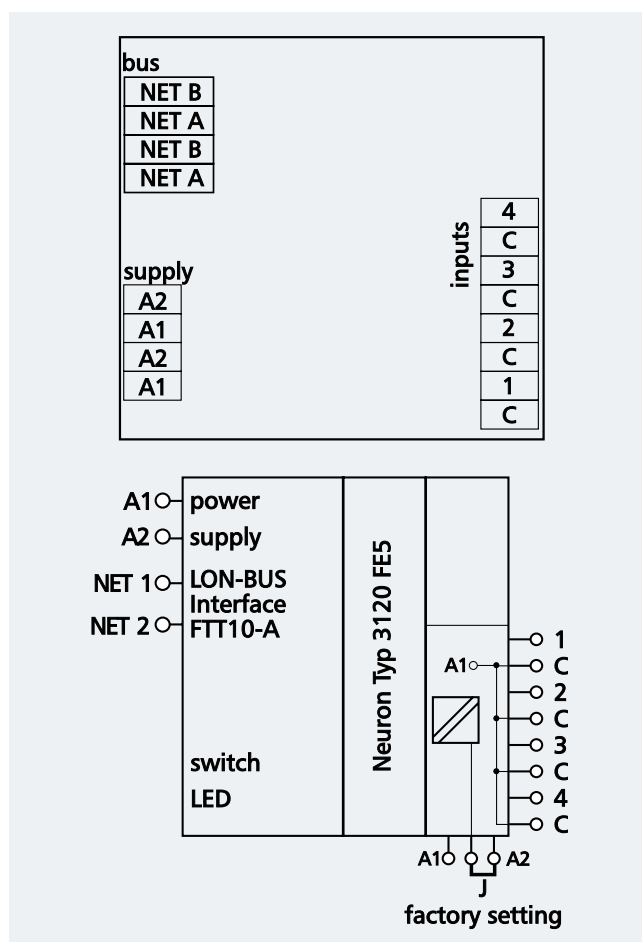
bus
NET B
NET A
NET B
NET A

supply
A2
A1
A2
A1

inputs
4
C
3
C
2
C
1
C

A1 power
A2 supply
NET 1 LON-BUS Interface
NET 2 FTT10-A

switch
LED

Neuron Typ 3120 FE5

A1
1
C
2
C
3
C
4
C

A1 A2
J
factory setting